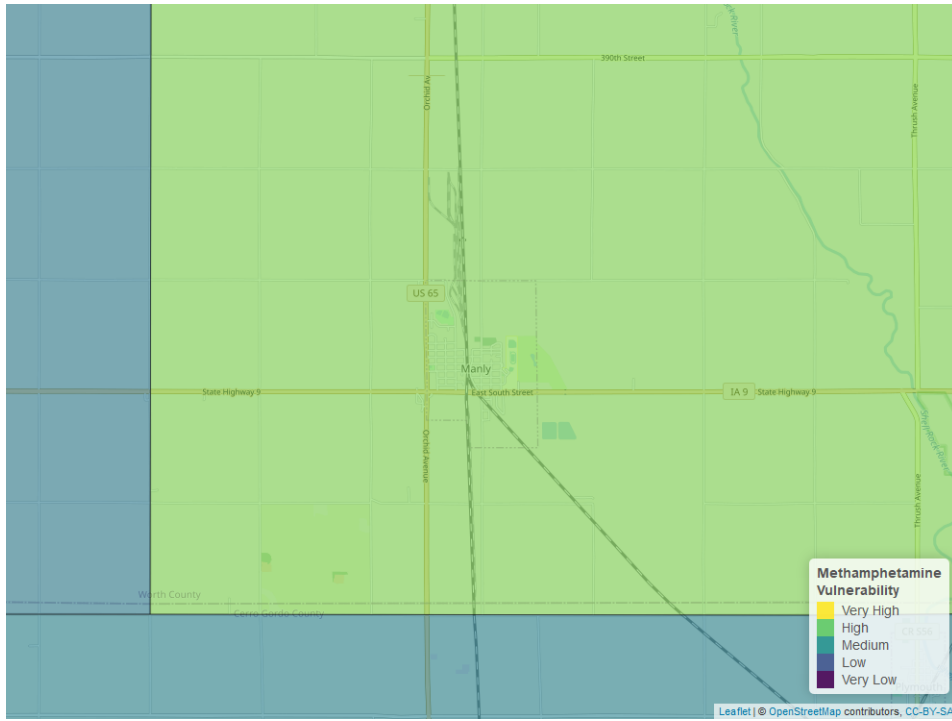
390th Street

Orchid Av

Thrush Avenue

US 65

Manly

State Highway 9

East South Street

IA 9

State Highway 9

Orchid Avenue

Thrush Avenue

Worth County

Cerro Gordo County

CR S56

Methamphetamine Vulnerability

Very High

High

Medium

Low

Very Low

Leaflet | © OpenStreetMap contributors, CC-BY-SA